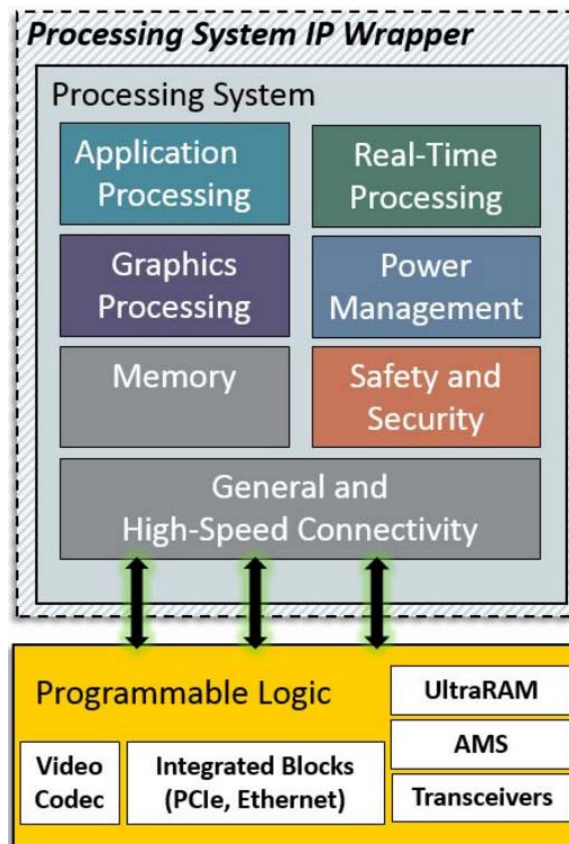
Processing System IP Wrapper

Processing System

Application Processing

Real-Time Processing

Graphics Processing

Power Management

Memory

Safety and Security

General and High-Speed Connectivity

Programmable Logic

UltraRAM

AMS

Transceivers

Video Codec

Integrated Blocks (PCIe, Ethernet)